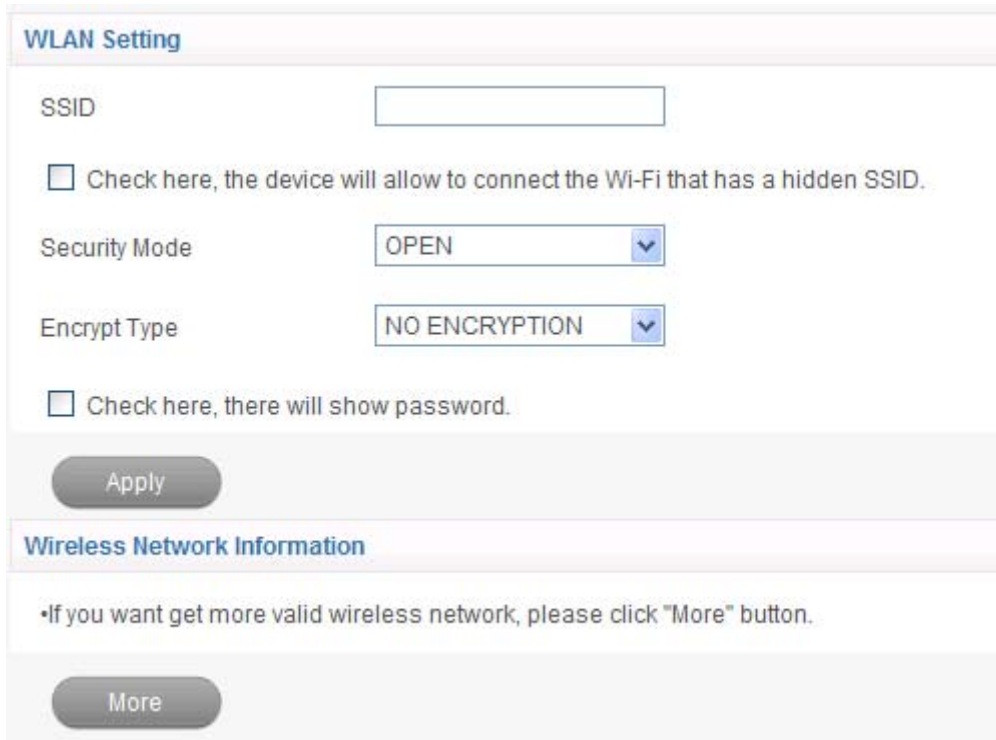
WLAN Setting

SSID

Check here, the device will allow to connect the Wi-Fi that has a hidden SSID.

Security Mode OPEN

Encrypt Type NO ENCRYPTION

Check here, there will show password.

Apply

Wireless Network Information

•If you want get more valid wireless network, please click "More" button.

More